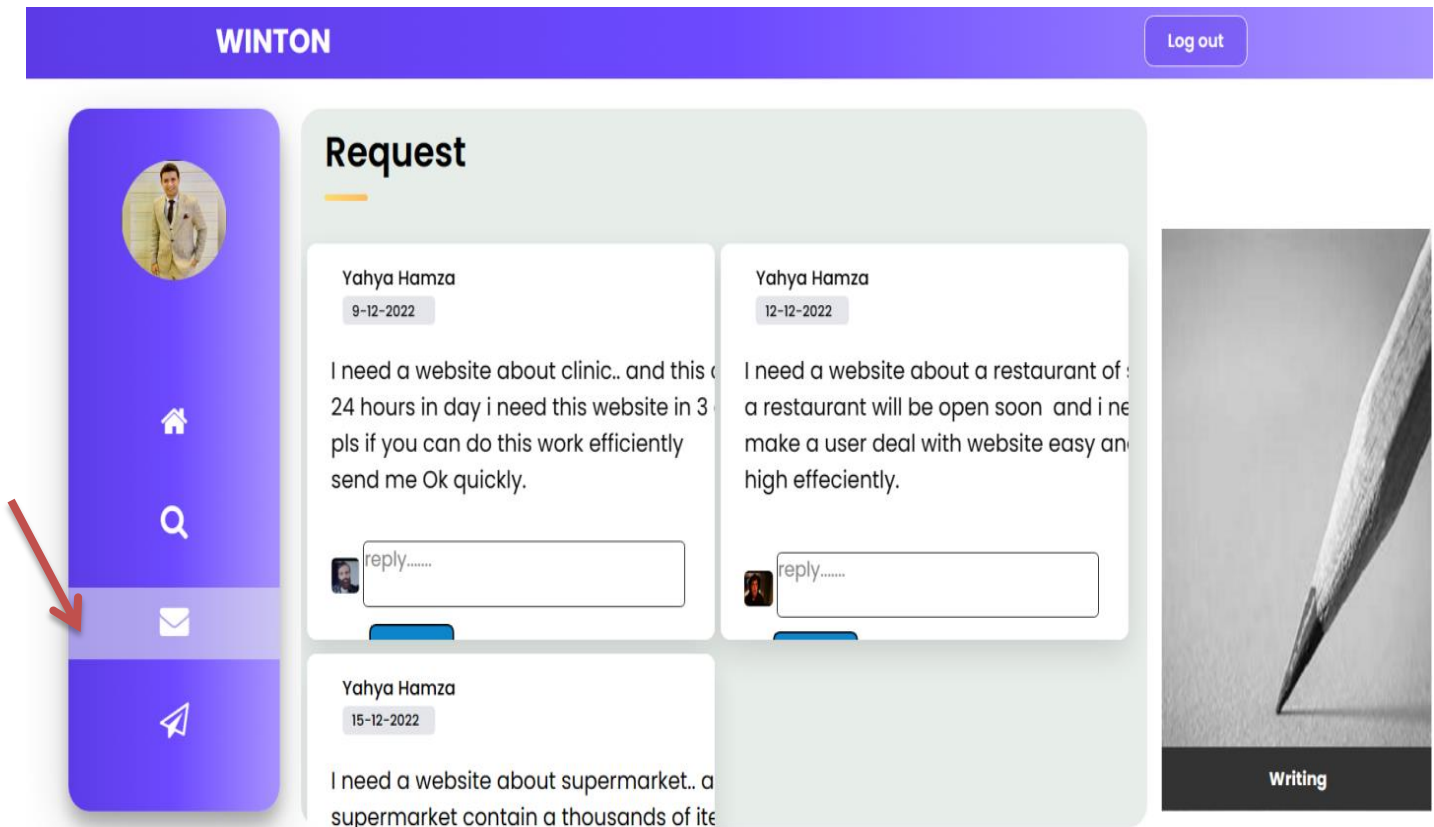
WINTON

Log out

Request

Yahya Hamza
9-12-2022

I need a website about clinic.. and this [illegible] 24 hours in day i need this website in 3 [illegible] pls if you can do this work efficiently send me Ok quickly.

reply.......

Yahya Hamza
12-12-2022

I need a website about a restaurant of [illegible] a restaurant will be open soon and i ne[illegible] make a user deal with website easy an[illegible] high effeciently.

reply.......

Yahya Hamza
15-12-2022

I need a website about supermarket.. a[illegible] supermarket contain a thousands of ite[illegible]

Writing